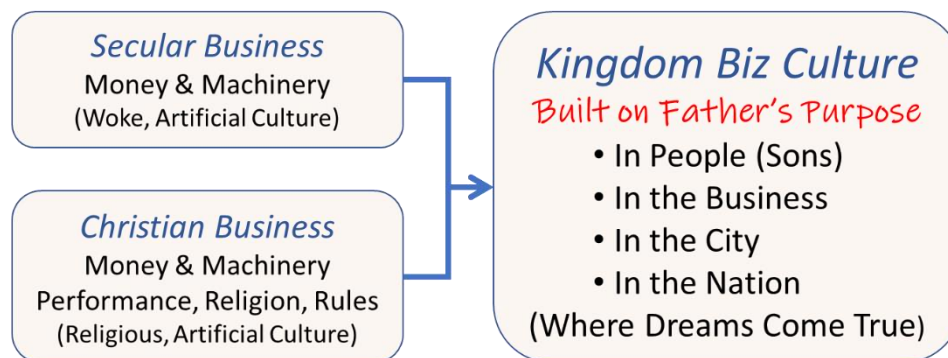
Secular Business
Money & Machinery
(Woke, Artificial Culture)

Christian Business
Money & Machinery
Performance, Religion, Rules
(Religious, Artificial Culture)

Kingdom Biz Culture
Built on Father's Purpose
• In People (Sons)
• In the Business
• In the City
• In the Nation
(Where Dreams Come True)